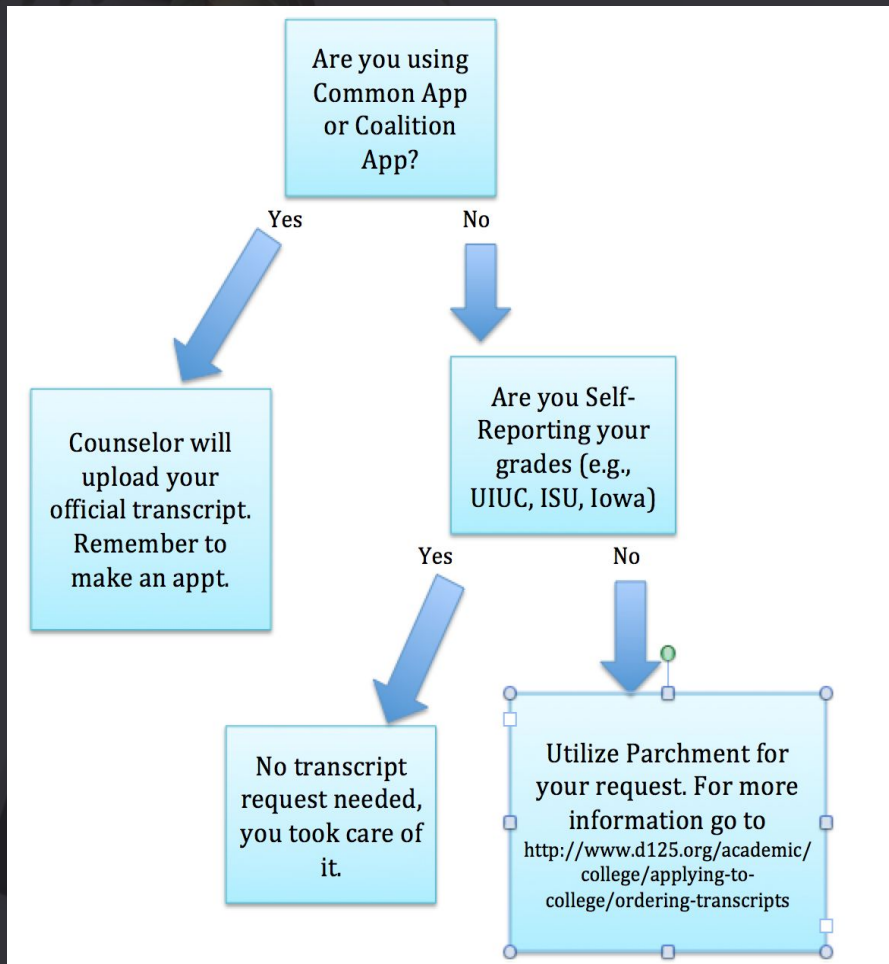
Are you using Common App or Coalition App?

Yes

No

Counselor will upload your official transcript. Remember to make an appt.

Are you Self-Reporting your grades (e.g., UIUC, ISU, Iowa)

Yes

No

No transcript request needed, you took care of it.

Utilize Parchment for your request. For more information go to http://www.d125.org/academic/college/applying-to-college/ordering-transcripts